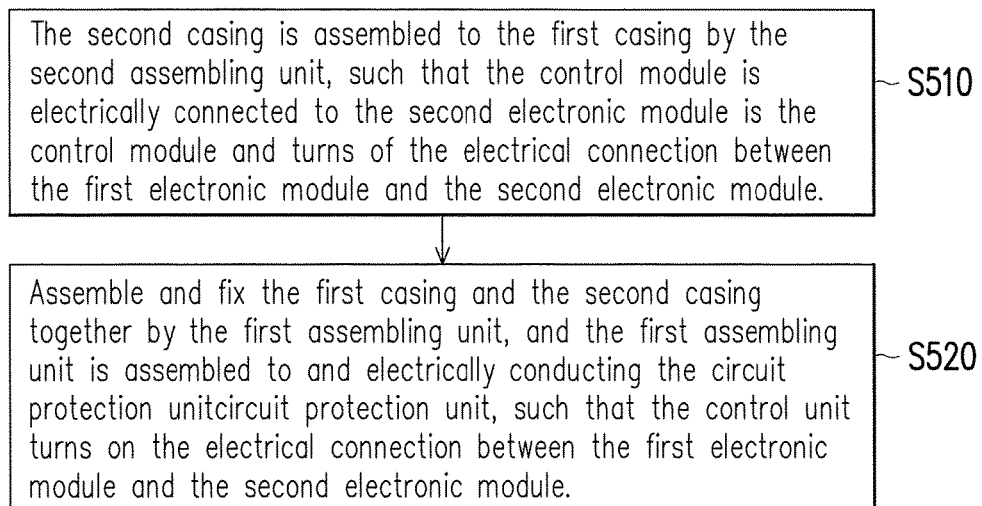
The second casing is assembled to the first casing by the second assembling unit, such that the control module is electrically connected to the second electronic module is the control module and turns of the electrical connection between the first electronic module and the second electronic module.

S510

Assemble and fix the first casing and the second casing together by the first assembling unit, and the first assembling unit is assembled to and electrically conducting the circuit protection unitcircuit protection unit, such that the control unit turns on the electrical connection between the first electronic module and the second electronic module.

S520